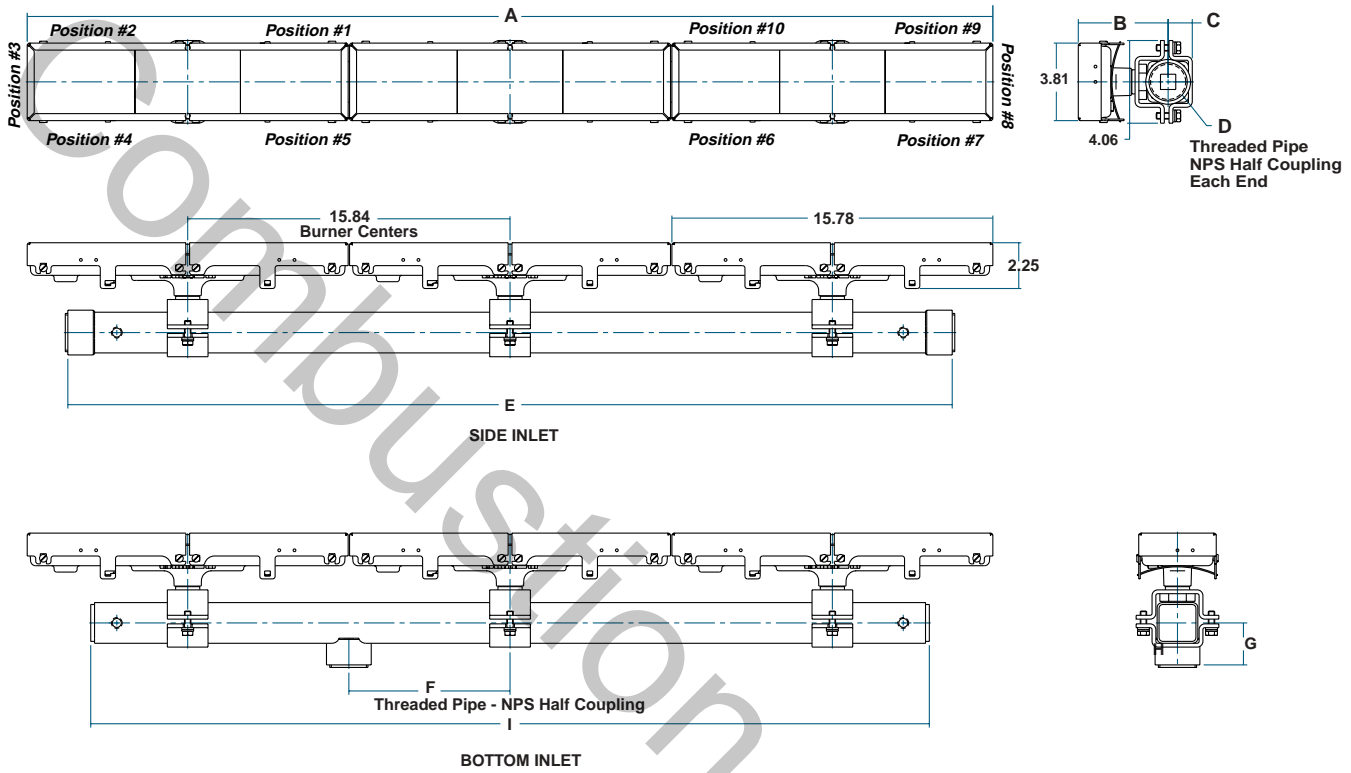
A

Position #2
Position #1
Position #10
Position #9
Position #3
Position #8
Position #4
Position #5
Position #6
Position #7

B
C
3.81
4.06
D
Threaded Pipe
NPS Half Coupling
Each End

15.84
Burner Centers
15.78
2.25

E

SIDE INLET

F
Threaded Pipe - NPS Half Coupling
I

G
H

BOTTOM INLET

Combustion